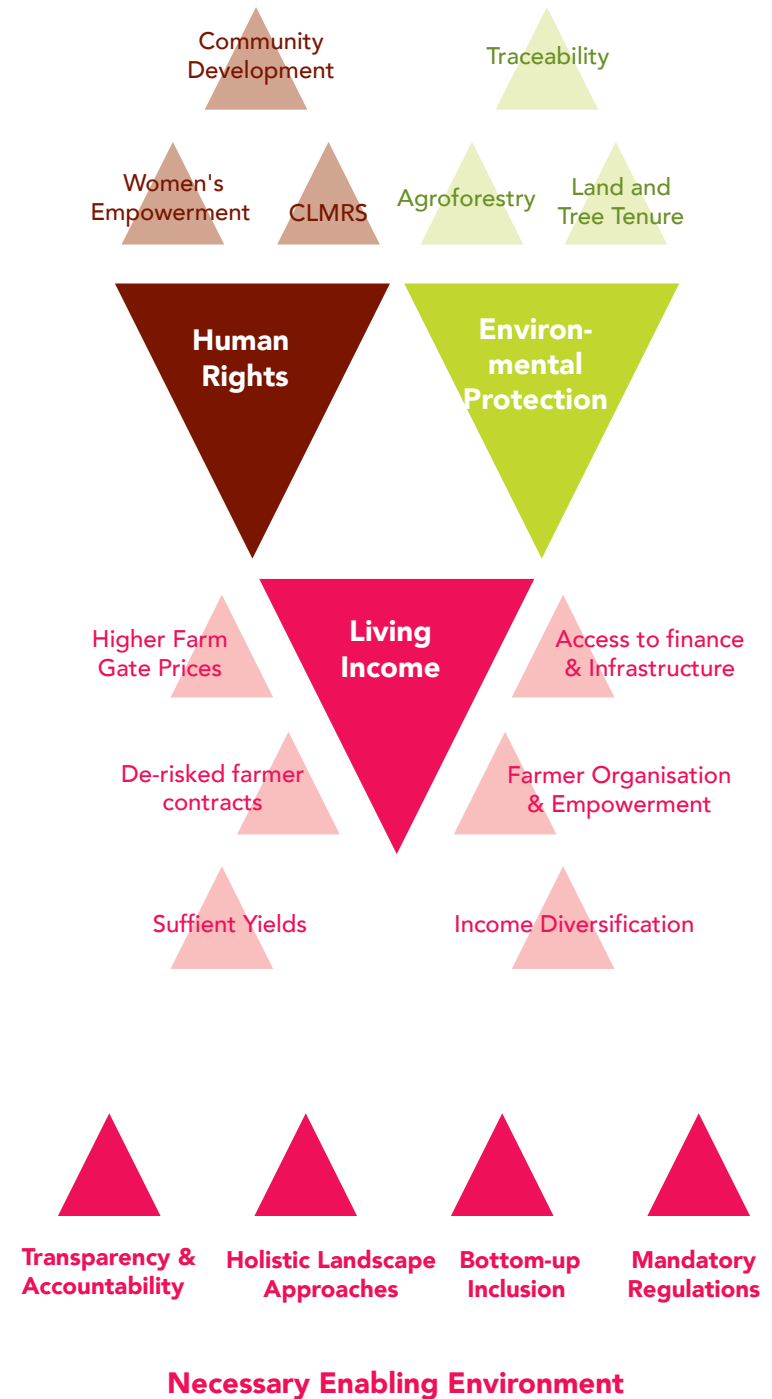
Community Development

Traceability

Women's Empowerment

CLMRS

Agroforestry

Land and Tree Tenure

Human Rights

Environmental Protection

Living Income

Higher Farm Gate Prices

Access to finance & Infrastructure

De-risked farmer contracts

Farmer Organisation & Empowerment

Suffient Yields

Income Diversification

Transparency & Accountability

Holistic Landscape Approaches

Bottom-up Inclusion

Mandatory Regulations

Necessary Enabling Environment